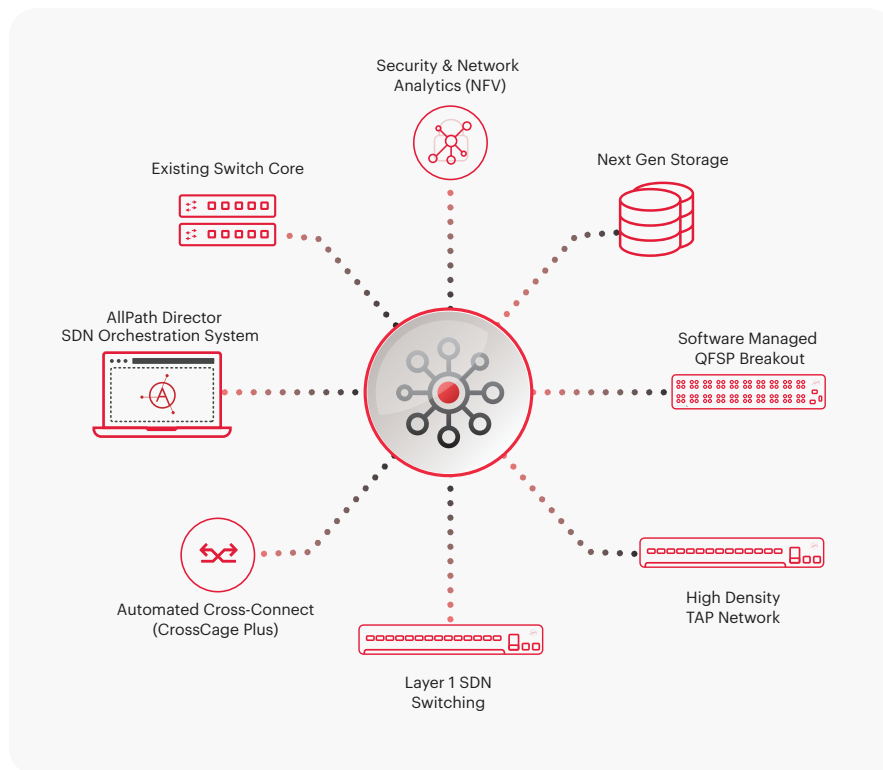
Security & Network Analytics (NFV)

Existing Switch Core

Next Gen Storage

AllPath Director SDN Orchestration System

Software Managed QFSP Breakout

Automated Cross-Connect (CrossCage Plus)

High Density TAP Network

Layer 1 SDN Switching